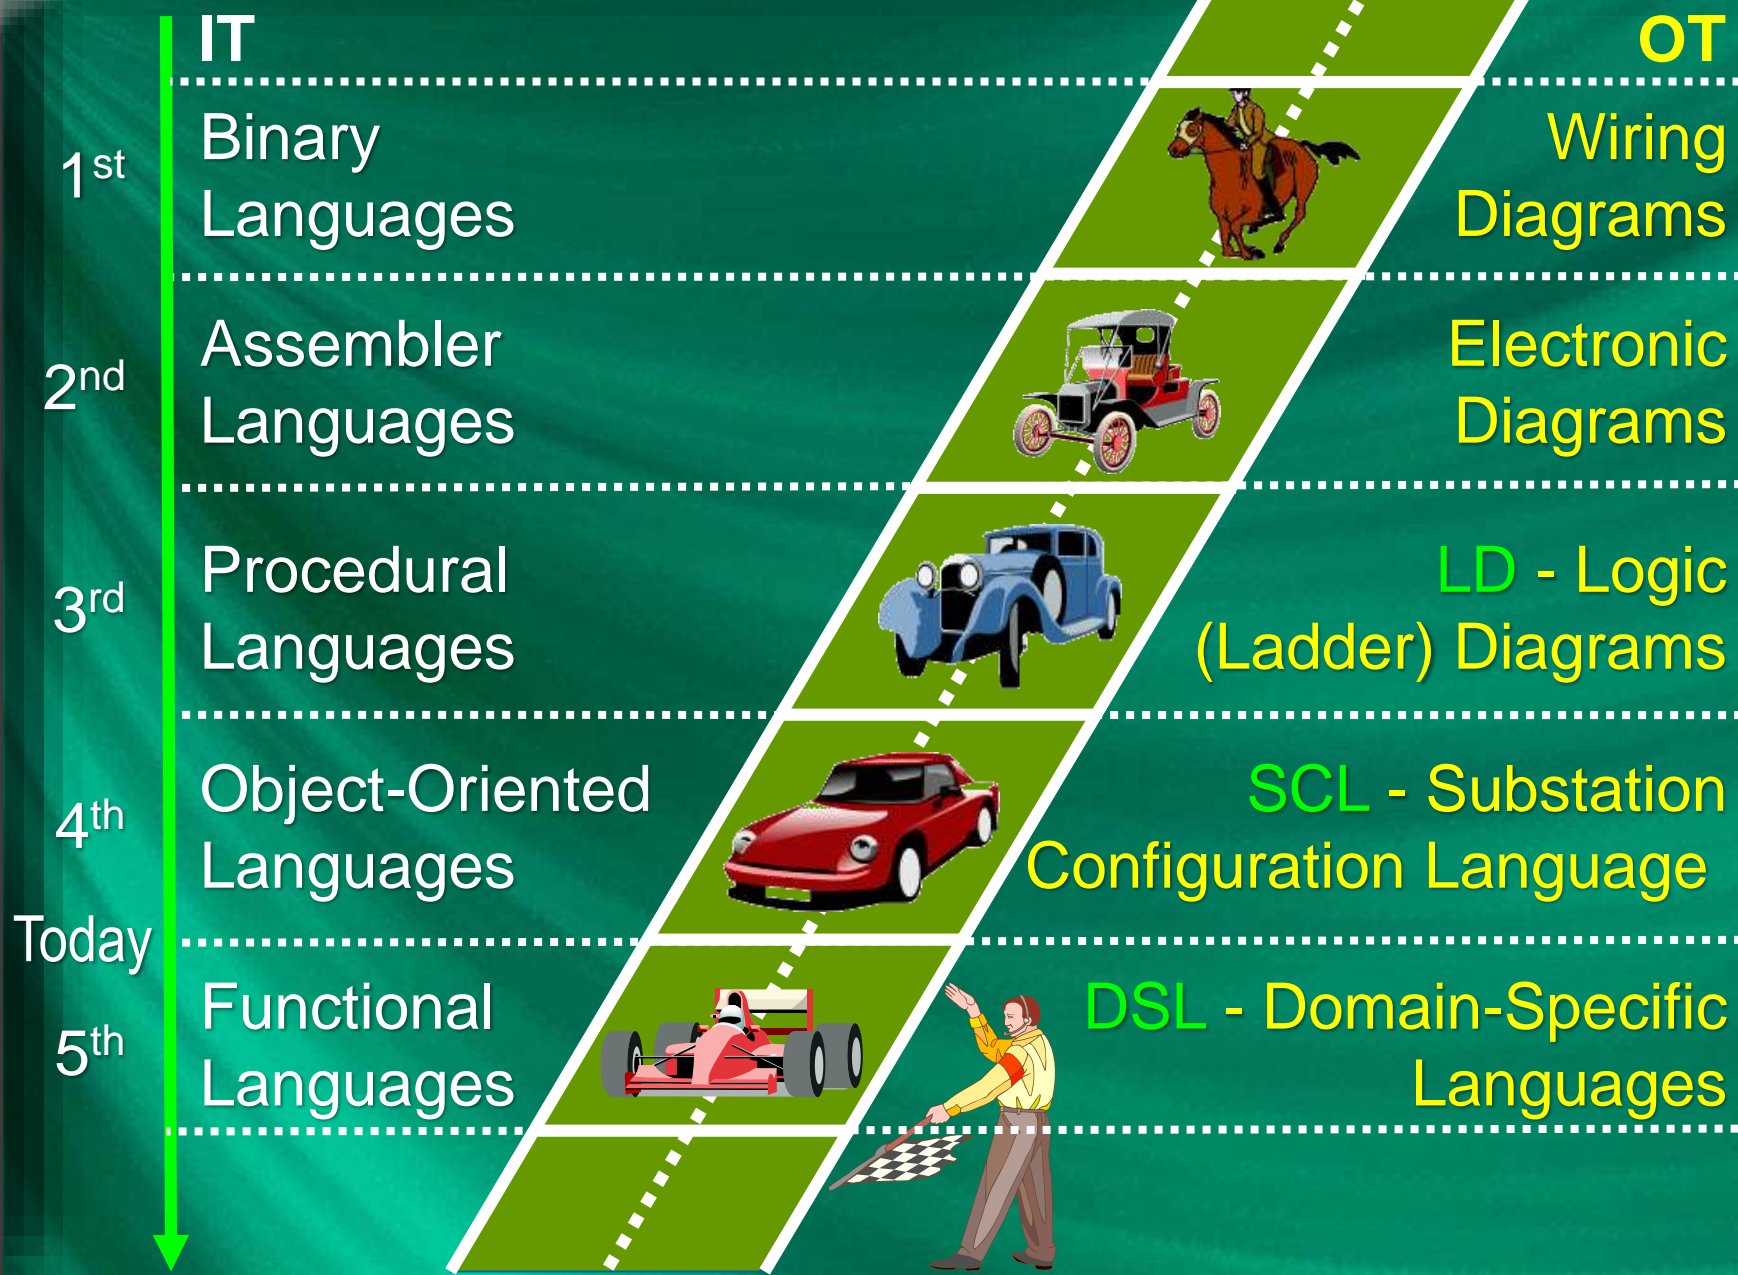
IT

OT

$1^{st}$ Binary Languages

Wiring Diagrams

$2^{nd}$ Assembler Languages

Electronic Diagrams

$3^{rd}$ Procedural Languages

LD - Logic (Ladder) Diagrams

$4^{th}$ Object-Oriented Languages

SCL - Substation Configuration Language

Today

$5^{th}$ Functional Languages

DSL - Domain-Specific Languages